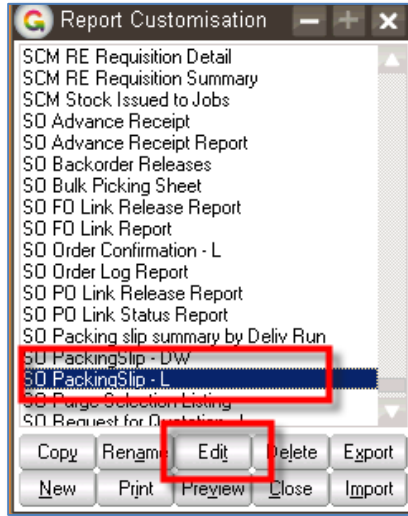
Report Customisation

SCM RE Requisition Detail
SCM RE Requisition Summary
SCM Stock Issued to Jobs
SO Advance Receipt
SO Advance Receipt Report
SO Backorder Releases
SO Bulk Picking Sheet
SO FO Link Release Report
SO FO Link Report
SO Order Confirmation - L
SO Order Log Report
SO PO Link Release Report
SO PO Link Status Report
SO Packing slip summary by Deliv Run
SO PackingSlip - DW
SO PackingSlip - L
SO Purge Selection Listing
SO Request for Quotation - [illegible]

Copy
Rename
Edit
Delete
Export
New
Print
Preview
Close
Import